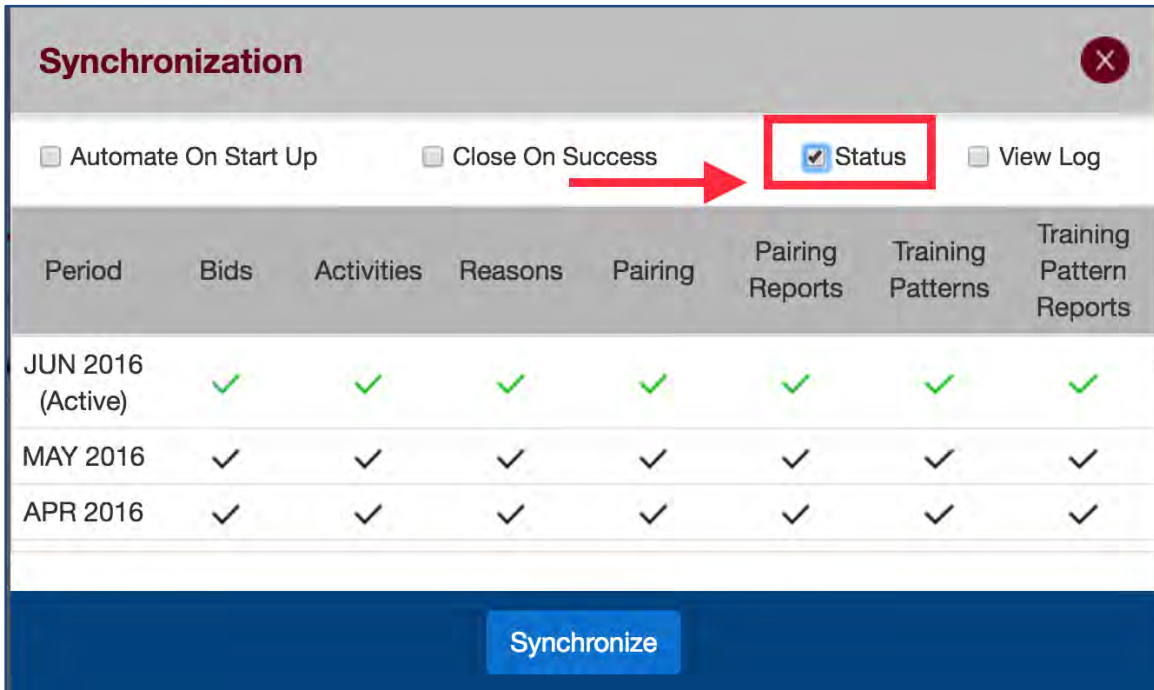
Synchronization

Automate On Start Up    Close On Success    Status    View Log

| Period | Bids | Activities | Reasons | Pairing | Pairing Reports | Training Patterns | Training Pattern Reports |
|---|---|---|---|---|---|---|---|
| JUN 2016 (Active) | ✓ | ✓ | ✓ | ✓ | ✓ | ✓ | ✓ |
| MAY 2016 | ✓ | ✓ | ✓ | ✓ | ✓ | ✓ | ✓ |
| APR 2016 | ✓ | ✓ | ✓ | ✓ | ✓ | ✓ | ✓ |

Synchronize